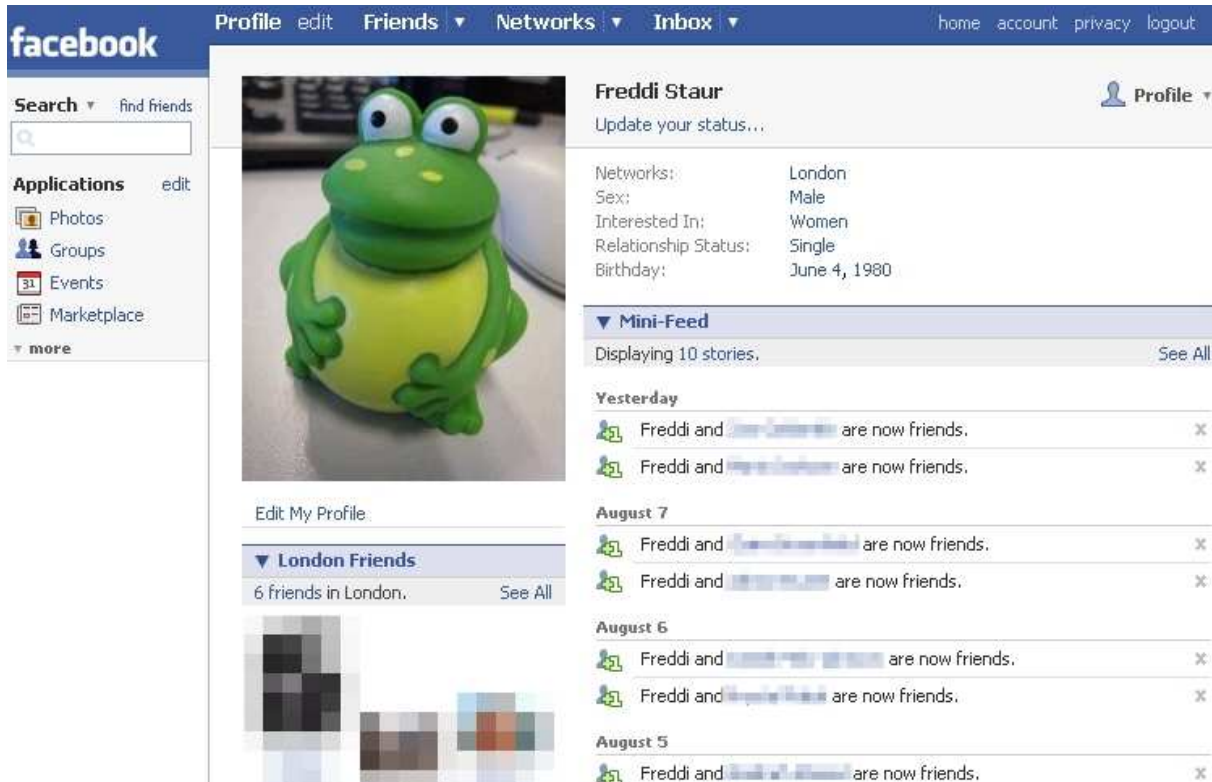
facebook

Profile edit Friends ▾ Networks ▾ Inbox ▾

home account privacy logout

Search ▾ find friends

Applications edit

Photos
Groups
Events
Marketplace
▾ more

Edit My Profile

▼ London Friends
6 friends in London. See All

Freddi Staur
Update your status...

Profile ▾

| | |
|---|---|
| Networks: | London |
| Sex: | Male |
| Interested In: | Women |
| Relationship Status: | Single |
| Birthday: | June 4, 1980 |

▼ Mini-Feed
Displaying 10 stories. See All

Yesterday
Freddi and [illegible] are now friends. ×
Freddi and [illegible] are now friends. ×

August 7
Freddi and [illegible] are now friends. ×
Freddi and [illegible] are now friends. ×

August 6
Freddi and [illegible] are now friends. ×
Freddi and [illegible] are now friends. ×

August 5
Freddi and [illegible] are now friends. ×